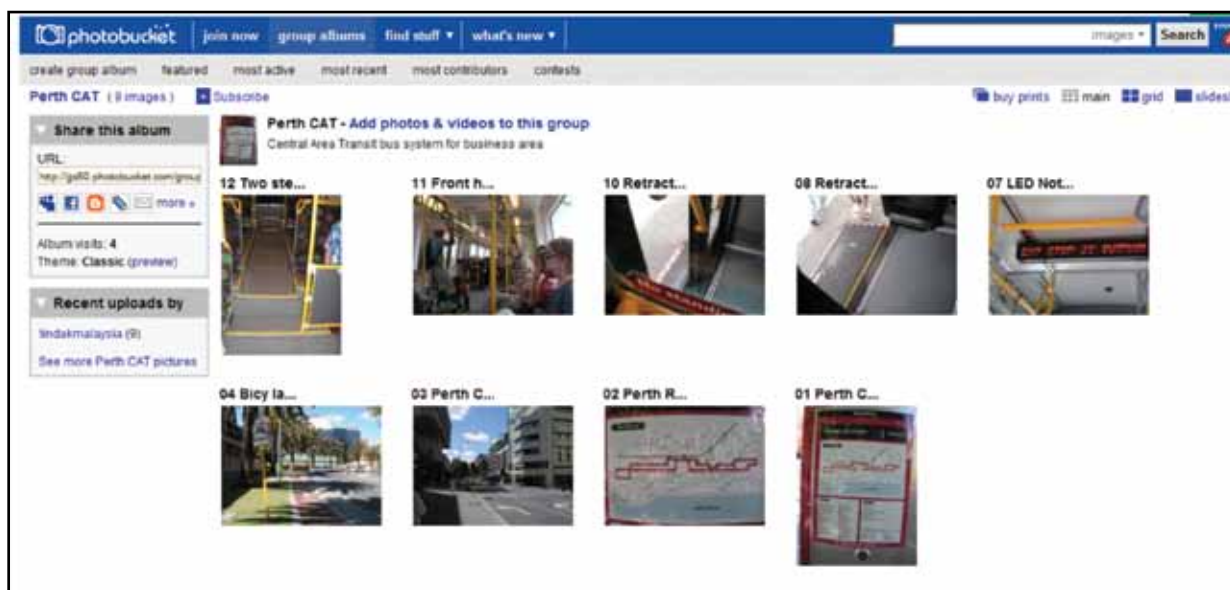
photobucket join now group albums find stuff ▾ what's new ▾

images ▾ Search

create group album featured most active most recent most contributors contests

Perth CAT (9 images) Subscribe

buy prints main grid slides

Share this album

URL:

http://gs80.photobucket.com/grou

more »

Album visits: 4

Theme: Classic (preview)

Recent uploads by

lindakmalaysia (9)

See more Perth CAT pictures

Perth CAT - Add photos & videos to this group

Central Area Transit bus system for business area

12 Two ste...

11 Front h...

10 Retract...

08 Retract...

07 LED Not...

04 Bicy la...

03 Perth C...

02 Perth R...

01 Perth C...